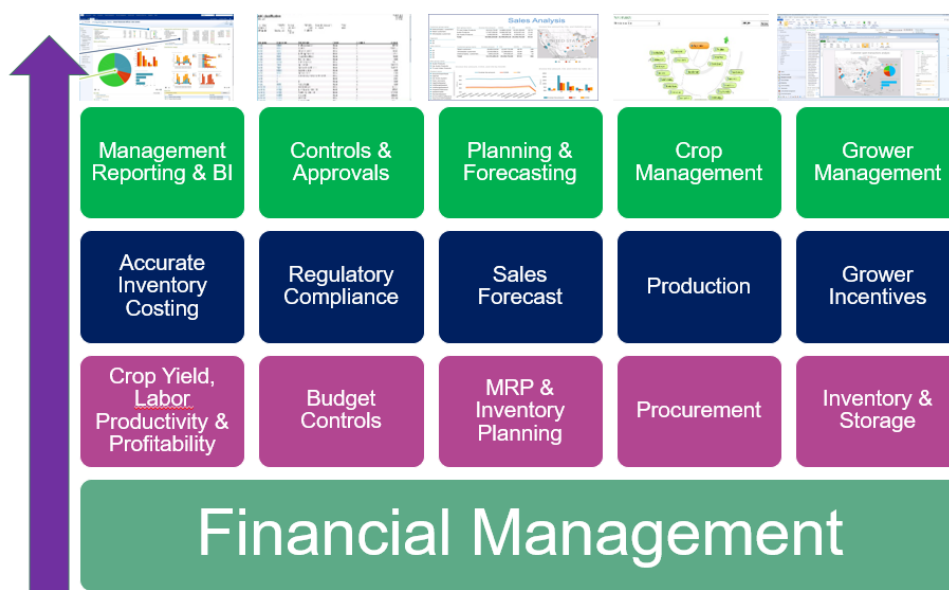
Sales Analysis

Management Reporting & BI

Controls & Approvals

Planning & Forecasting

Crop Management

Grower Management

Accurate Inventory Costing

Regulatory Compliance

Sales Forecast

Production

Grower Incentives

Crop Yield, Labor Productivity & Profitability

Budget Controls

MRP & Inventory Planning

Procurement

Inventory & Storage

Financial Management